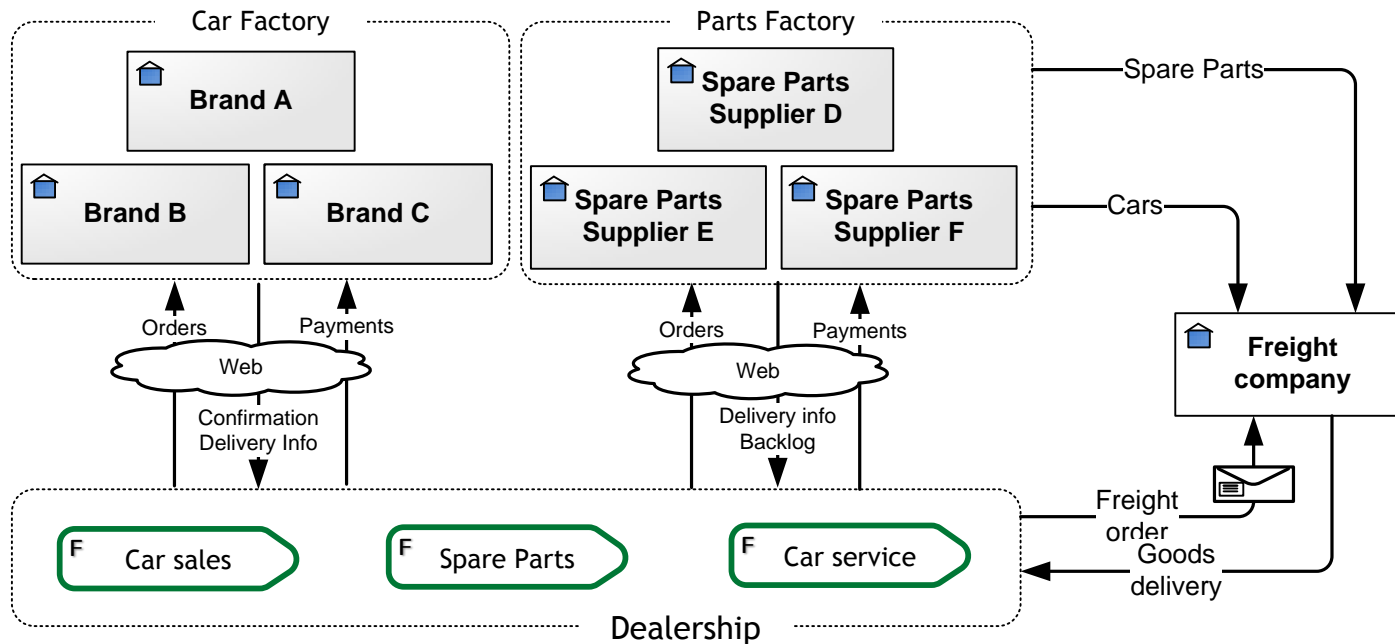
Car Factory

Brand A

Brand B

Brand C

Parts Factory

Spare Parts Supplier D

Spare Parts Supplier E

Spare Parts Supplier F

Spare Parts

Cars

Orders

Payments

Web

Confirmation Delivery Info

Orders

Payments

Web

Delivery info Backlog

Freight company

Freight order

Goods delivery

F Car sales

F Spare Parts

F Car service

Dealership